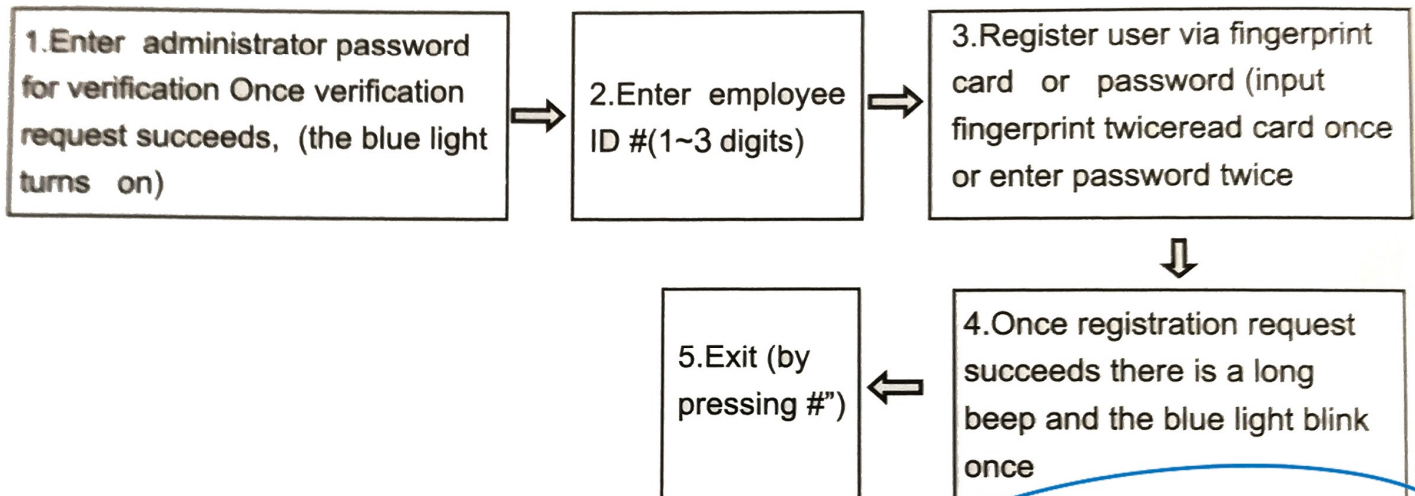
1.Enter administrator password for verification Once verification request succeeds, (the blue light turns on)

2.Enter employee ID #(1~3 digits)

3.Register user via fingerprint card or password (input fingerprint twiceread card once or enter password twice

4.Once registration request succeeds there is a long beep and the blue light blink once

5.Exit (by pressing #")